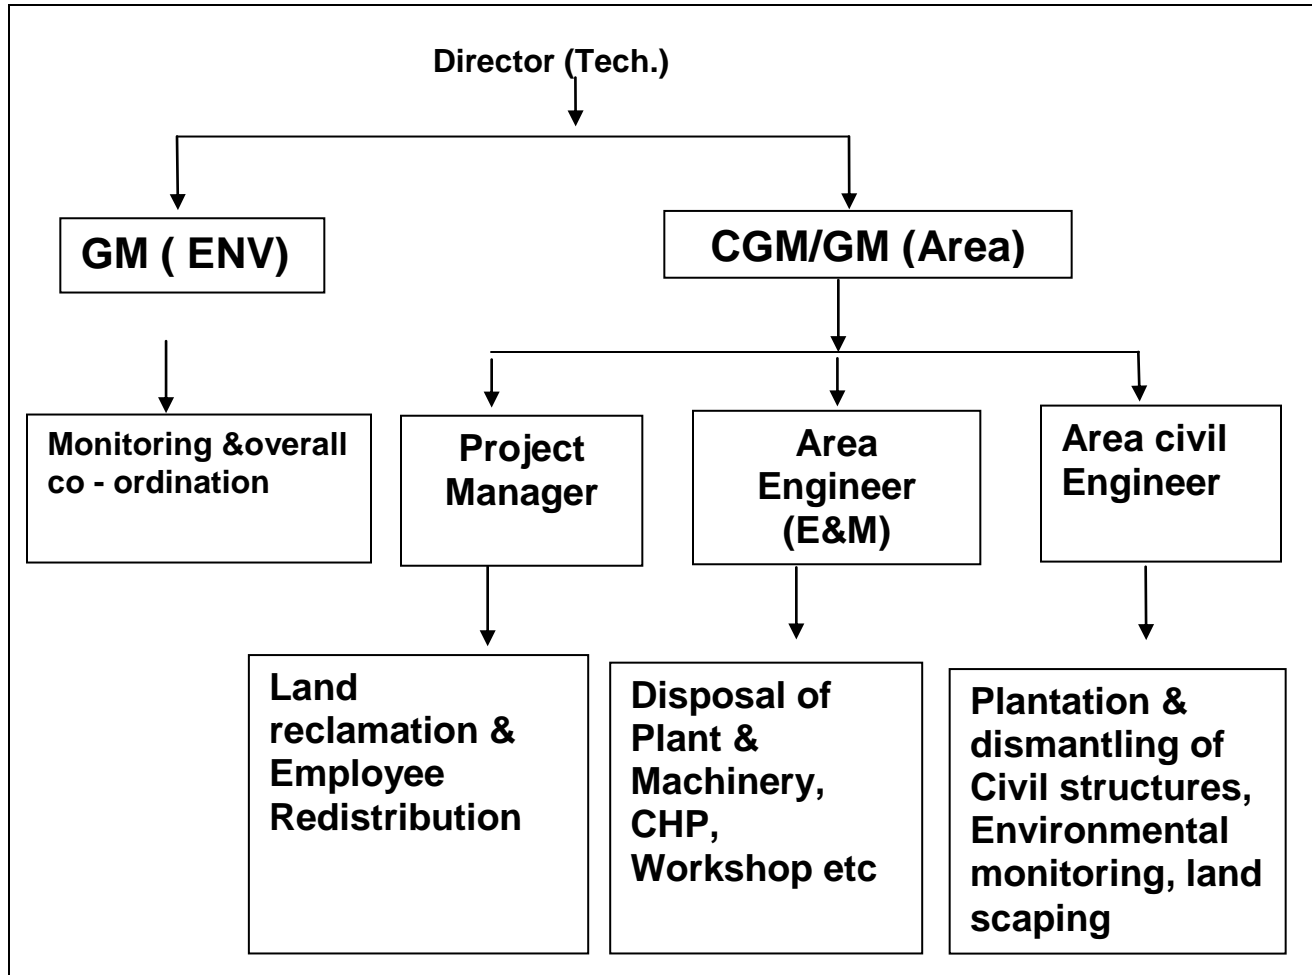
Director (Tech.)

GM ( ENV)

CGM/GM (Area)

Monitoring &overall co - ordination

Project Manager

Area Engineer (E&M)

Area civil Engineer

Land reclamation & Employee Redistribution

Disposal of Plant & Machinery, CHP, Workshop etc

Plantation & dismantling of Civil structures, Environmental monitoring, land scaping